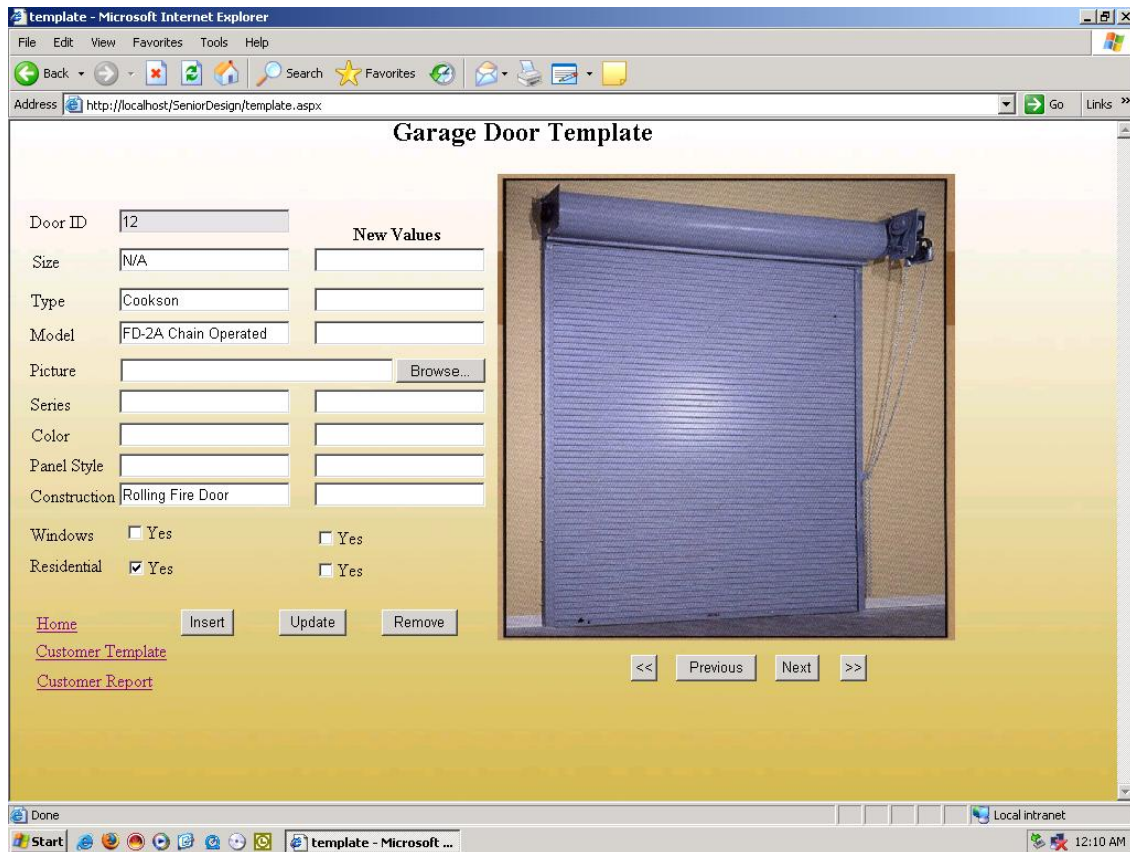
template - Microsoft Internet Explorer

File Edit View Favorites Tools Help

Back Search Favorites

Address http://localhost/SeniorDesign/template.aspx Go Links »

Garage Door Template

Door ID 12

New Values

Size N/A

Type Cookson

Model FD-2A Chain Operated

Picture Browse...

Series

Color

Panel Style

Construction Rolling Fire Door

Windows Yes Yes

Residential Yes Yes

Home

Insert Update Remove

Customer Template

Customer Report

<< Previous Next >>

Done

Local intranet

Start template - Microsoft ...

12:10 AM